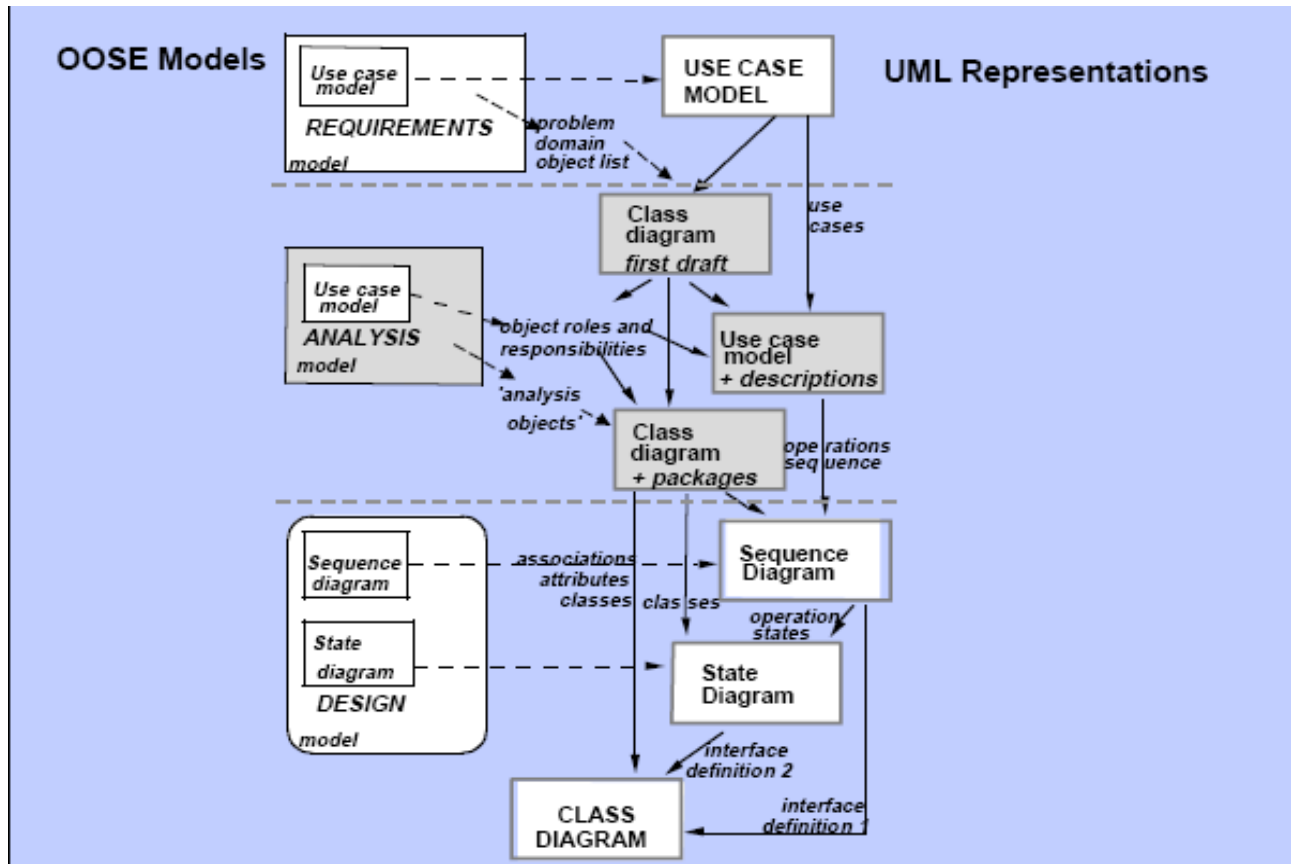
OOSE Models

UML Representations

Use case model

REQUIREMENTS

model

USE CASE MODEL

problem domain object list

use cases

Class diagram first draft

Use case model

ANALYSIS

model

object roles and responsibilities

Use case model + descriptions

'analysis objects'

Class diagram + packages

operations sequence

Sequence diagram

State diagram

DESIGN

model

associations attributes classes

classes

Sequence Diagram

operation states

State Diagram

interface definition 2

interface definition 1

CLASS DIAGRAM